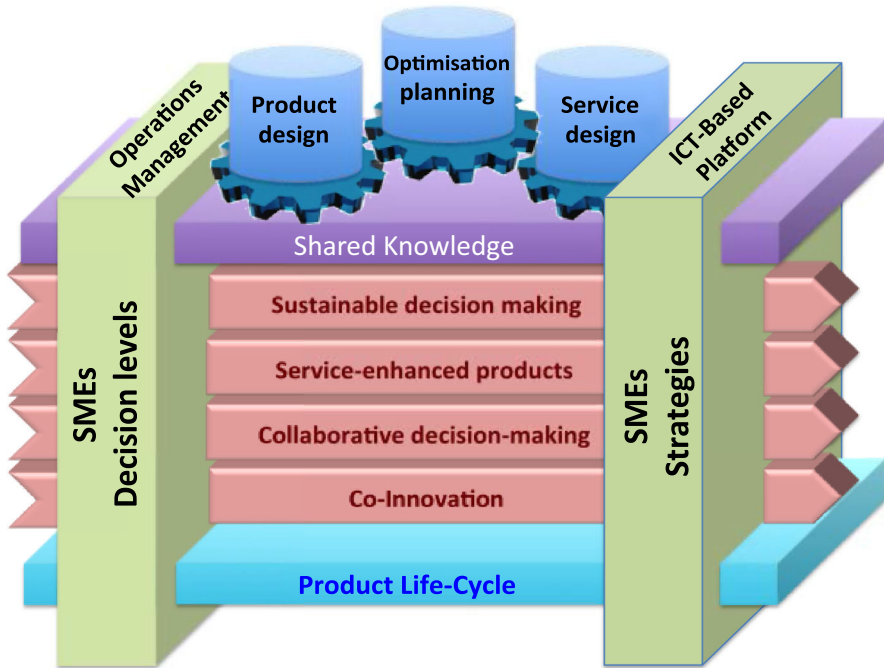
Operations Management

Product design

Optimisation planning

Service design

ICT-Based Platform

Shared Knowledge

SMEs Decision levels

Sustainable decision making

Service-enhanced products

Collaborative decision-making

Co-Innovation

SMEs Strategies

Product Life-Cycle